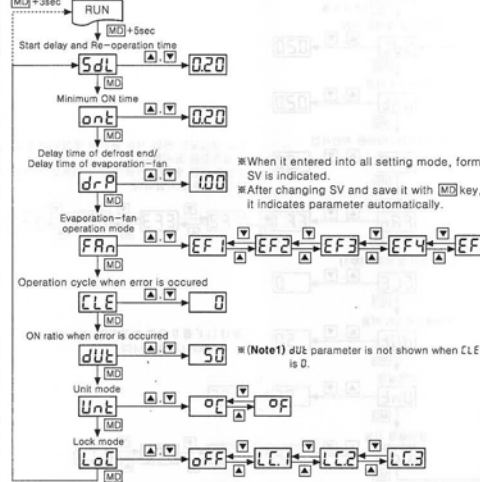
MD +3sec

RUN

MD +5sec

Start delay and Re-operation time

5dL ▲,▼ 0.20

MD

Minimum ON time

ont ▲,▼ 0.20

MD

Delay time of defrost end/ Delay time of evaporation-fan

drP ▲,▼ 1.00

※When it entered into all setting mode, form SV is indicated.

※After changing SV and save it with MD key, it indicates parameter automatically.

MD

Evaporation-fan operation mode

FAn ▲,▼ EF1 ▼ ▲ EF2 ▼ ▲ EF3 ▼ ▲ EF4 ▼ ▲ EF

MD

Operation cycle when error is occured

CLE ▲,▼ 0

MD

ON ratio when error is occurred

dUt ▲,▼ 50

※(Note1) dUt parameter is not shown when CLE is 0.

MD

Unit mode

Unt ▲,▼ ▼ ▲ °C °F

MD

Lock mode

LoC ▲,▼ oFF ▼ ▲ LC.1 ▼ ▲ LC.2 ▼ ▲ LC.3

MD